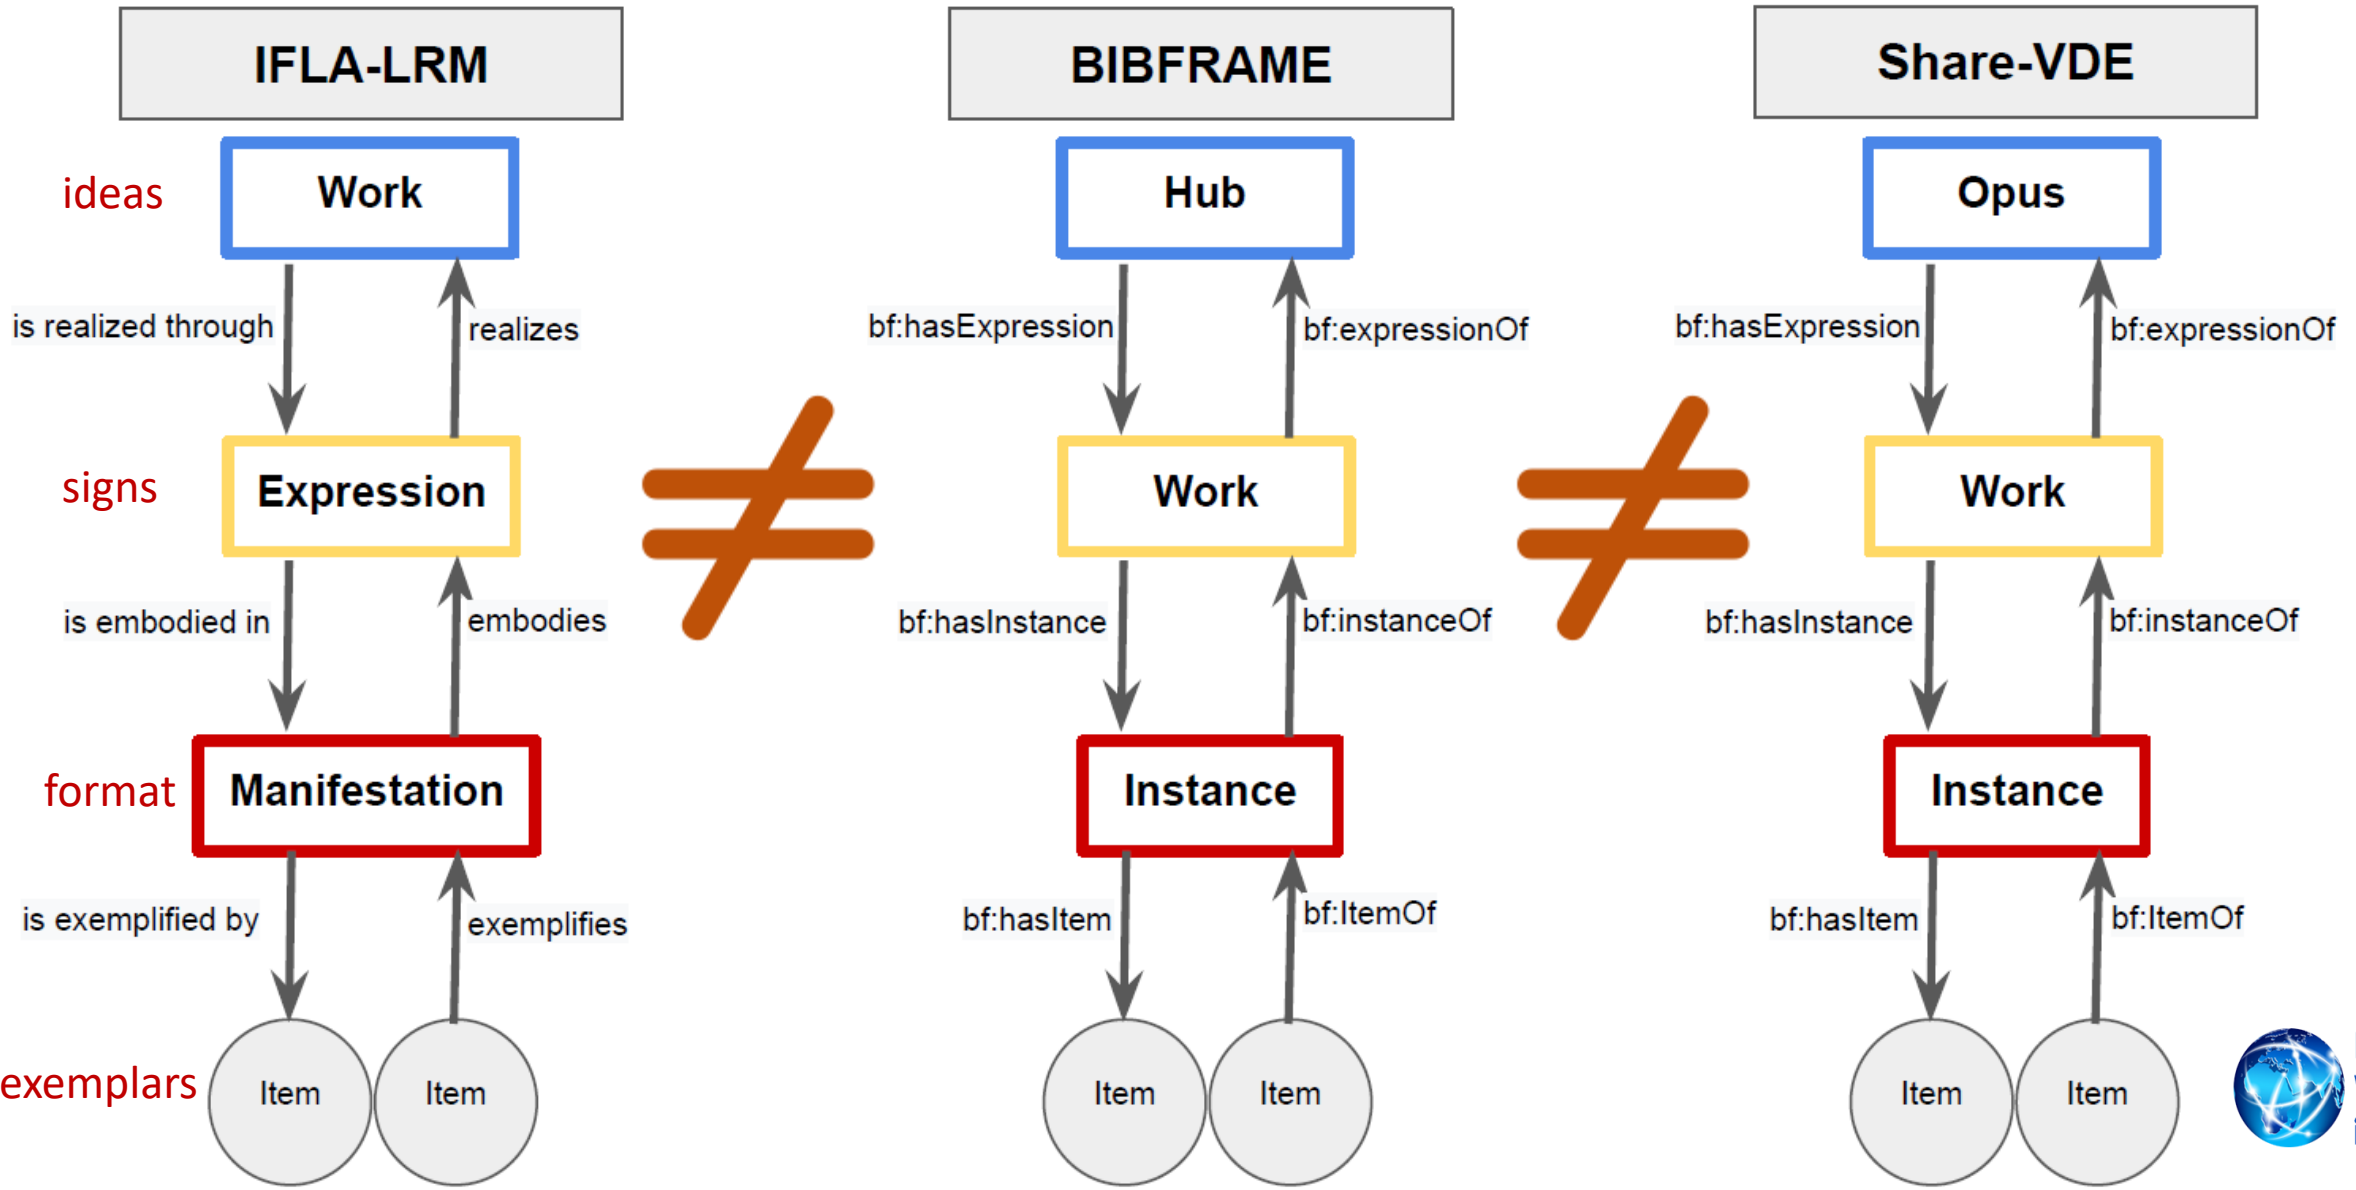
IFLA-LRM

BIBFRAME

Share-VDE

ideas

Work

Hub

Opus

is realized through

realizes

bf:hasExpression

bf:expressionOf

bf:hasExpression

bf:expressionOf

signs

Expression

$\neq$

Work

$\neq$

Work

is embodied in

embodies

bf:hasInstance

bf:instanceOf

bf:hasInstance

bf:instanceOf

format

Manifestation

Instance

Instance

is exemplified by

exemplifies

bf:hasItem

bf:ItemOf

bf:hasItem

bf:ItemOf

exemplars

Item

Item

Item

Item

Item

Item